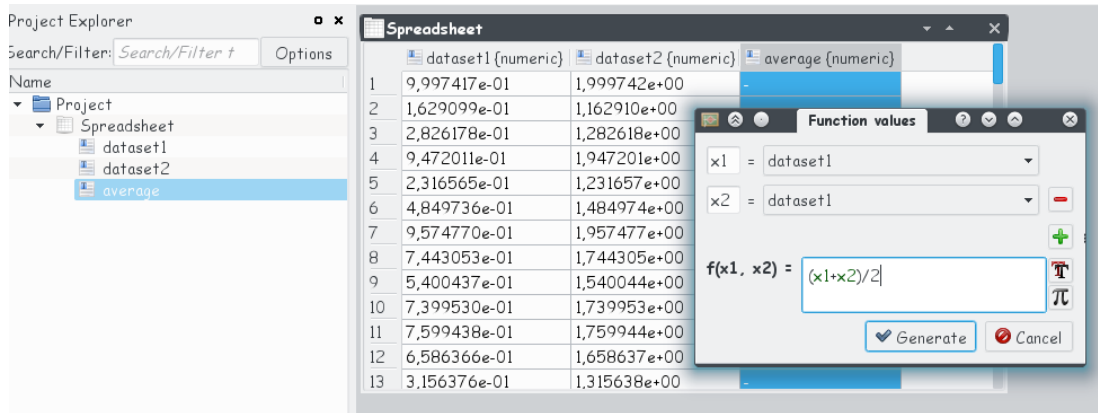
Project Explorer

Search/Filter: Search/Filter t Options

Name

Project

Spreadsheet

dataset1

dataset2

average

Spreadsheet

|  | dataset1 {numeric} | dataset2 {numeric} | average {numeric} |
|---|---|---|---|
| 1 | 9,997417e-01 | 1,999742e+00 | - |
| 2 | 1,629099e-01 | 1,162910e+00 | |
| 3 | 2,826178e-01 | 1,282618e+00 | |
| 4 | 9,472011e-01 | 1,947201e+00 | |
| 5 | 2,316565e-01 | 1,231657e+00 | |
| 6 | 4,849736e-01 | 1,484974e+00 | |
| 7 | 9,574770e-01 | 1,957477e+00 | |
| 8 | 7,443053e-01 | 1,744305e+00 | |
| 9 | 5,400437e-01 | 1,540044e+00 | |
| 10 | 7,399530e-01 | 1,739953e+00 | |
| 11 | 7,599438e-01 | 1,759944e+00 | |
| 12 | 6,586366e-01 | 1,658637e+00 | |
| 13 | 3,156376e-01 | 1,315638e+00 | |

Function values

x1 = dataset1

x2 = dataset1

f(x1, x2) = (x1+x2)/2

Generate Cancel